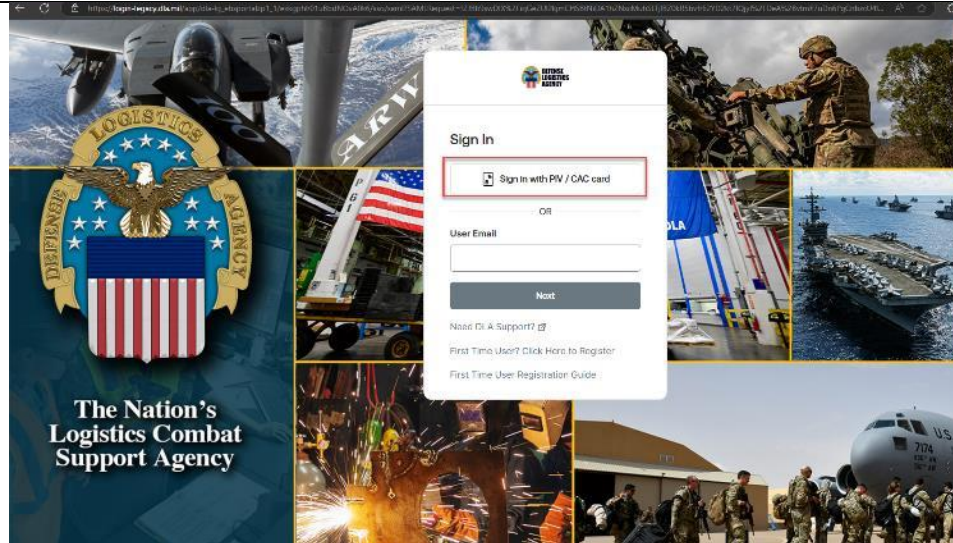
https://login-legacy.dla.mil/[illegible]

DEFENSE LOGISTICS AGENCY

Sign In

Sign in with PIV / CAC card

OR

User Email

Next

Need DLA Support?

First Time User? Click Here to Register

First Time User Registration Guide

LOGISTICS DEFENSE AGENCY

The Nation's Logistics Combat Support Agency

ARMY

DLA

U.S.

7174